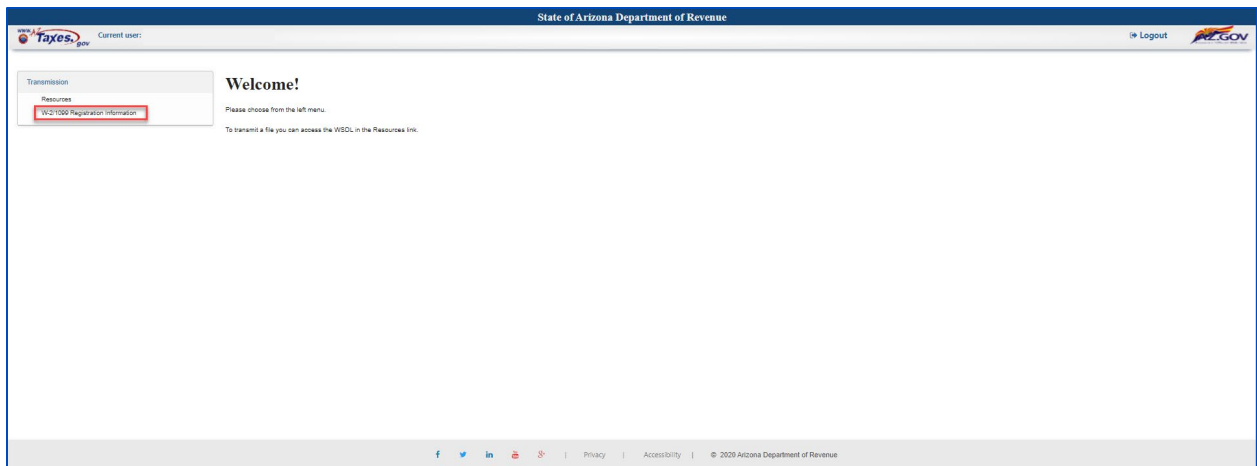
State of Arizona Department of Revenue

www.AZTaxes.gov Current user:

Logout

AZ.GOV

Transmission

Resources

W-2/1099 Registration Information

Welcome!

Please choose from the left menu.

To transmit a file you can access the WSDL in the Resources link.

| Privacy | Accessibility | © 2020 Arizona Department of Revenue